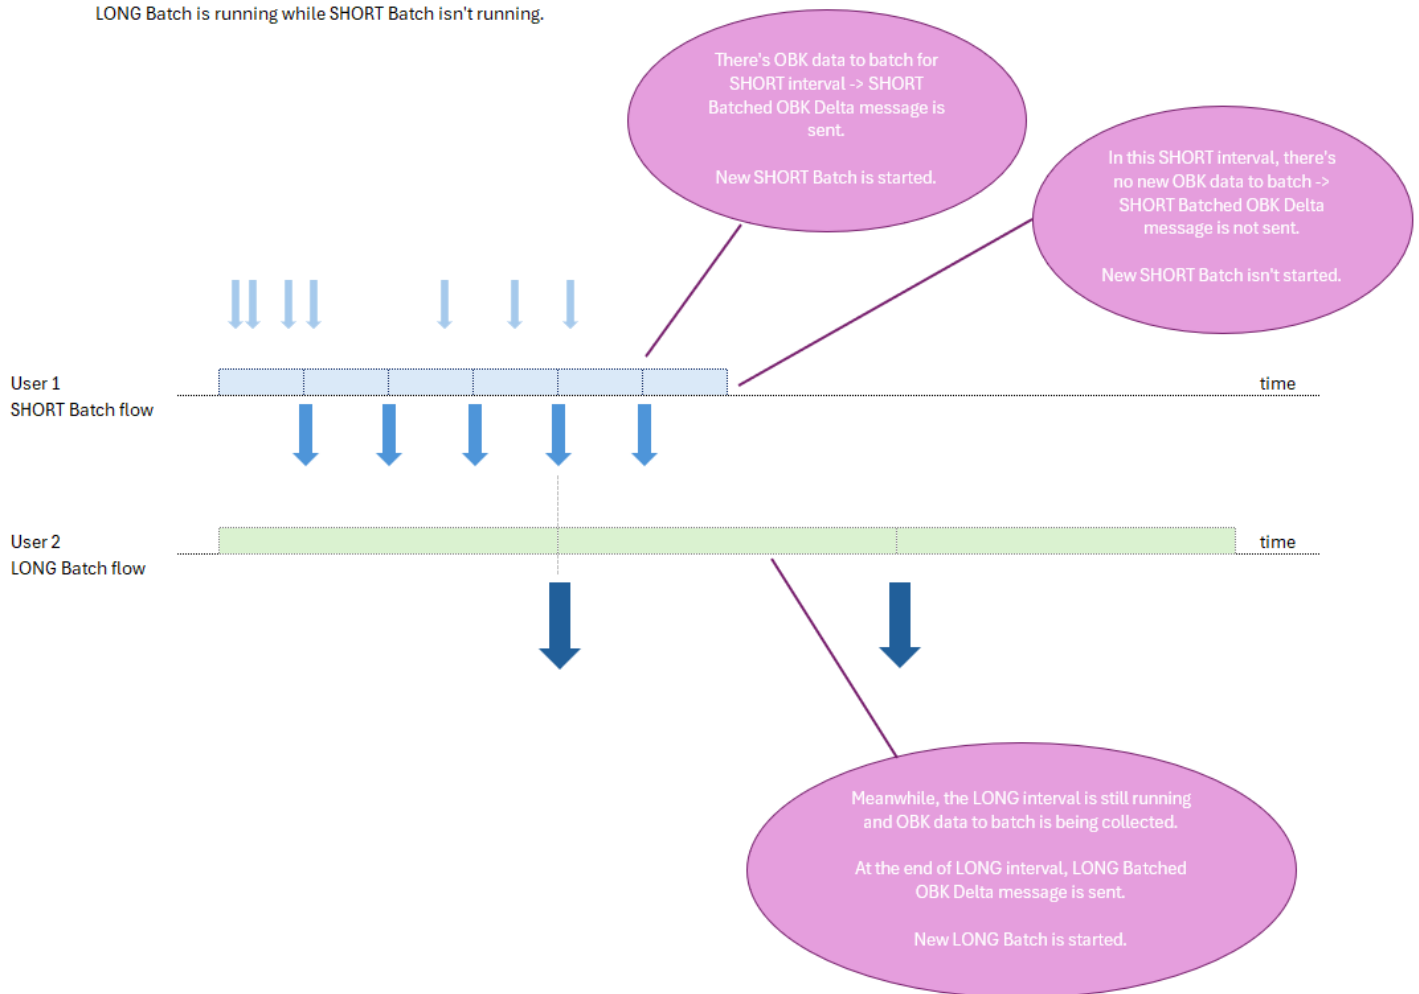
LONG Batch is running while SHORT Batch isn't running.

There's OBK data to batch for SHORT interval -> SHORT Batched OBK Delta message is sent.

New SHORT Batch is started.

In this SHORT interval, there's no new OBK data to batch -> SHORT Batched OBK Delta message is not sent.

New SHORT Batch isn't started.

User 1
SHORT Batch flow

time

User 2
LONG Batch flow

time

Meanwhile, the LONG interval is still running and OBK data to batch is being collected.

At the end of LONG interval, LONG Batched OBK Delta message is sent.

New LONG Batch is started.